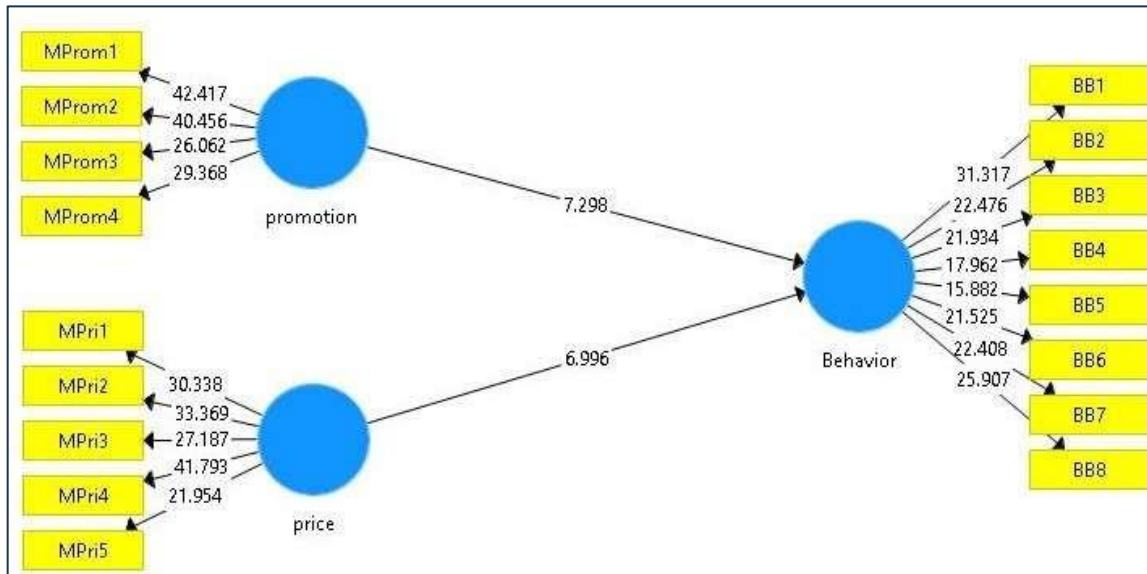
MProm1
MProm2
MProm3
MProm4
42.417
40.456
26.062
29.368
promotion
7.298
MPri1
MPri2
MPri3
MPri4
MPri5
30.338
33.369
27.187
41.793
21.954
price
6.996
Behavior
31.317
22.476
21.934
17.962
15.882
21.525
22.408
25.907
BB1
BB2
BB3
BB4
BB5
BB6
BB7
BB8